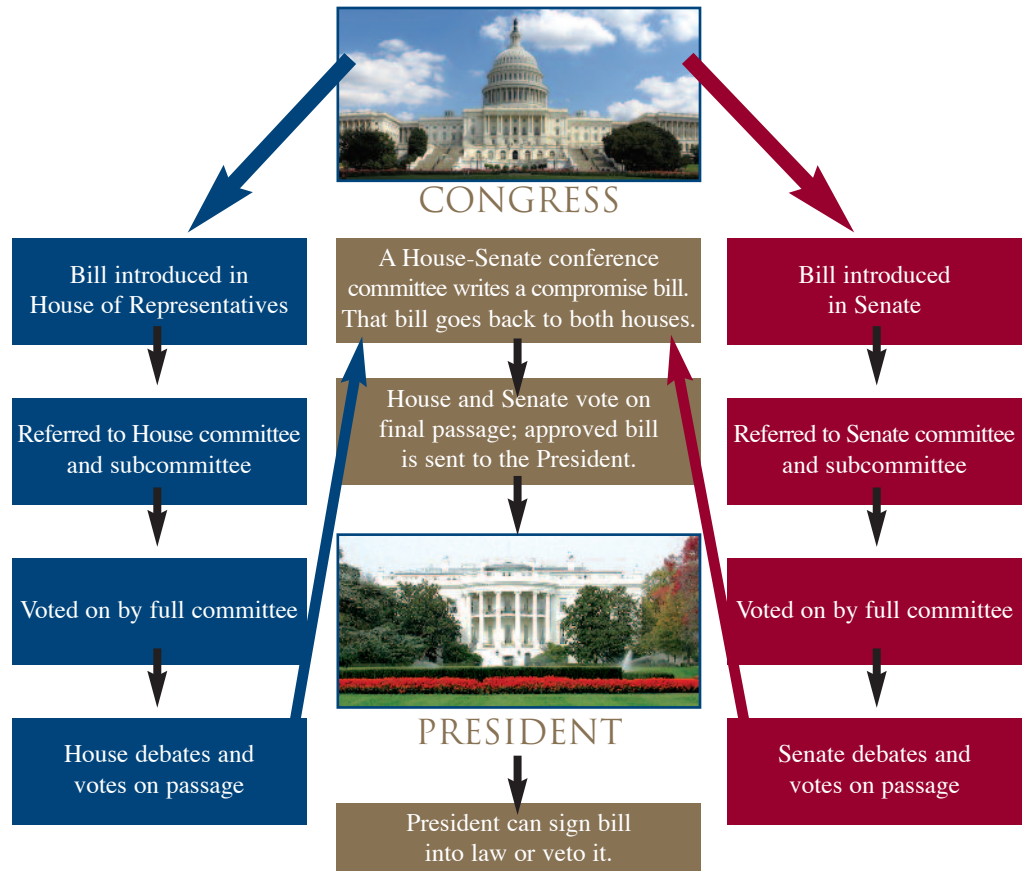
CONGRESS

Bill introduced in House of Representatives

Referred to House committee and subcommittee

Voted on by full committee

House debates and votes on passage

A House-Senate conference committee writes a compromise bill. That bill goes back to both houses.

House and Senate vote on final passage; approved bill is sent to the President.

PRESIDENT

President can sign bill into law or veto it.

Bill introduced in Senate

Referred to Senate committee and subcommittee

Voted on by full committee

Senate debates and votes on passage